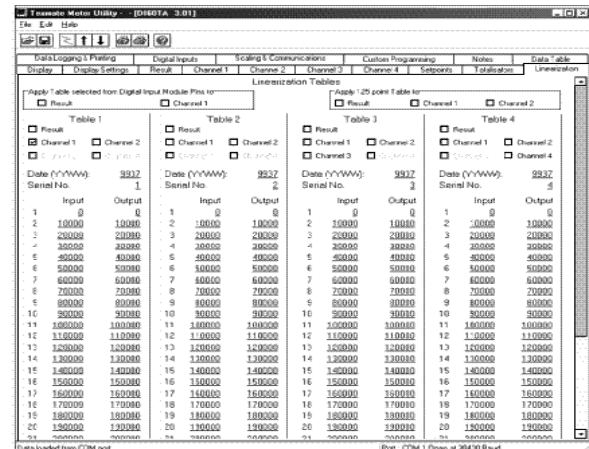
Texmate Meter Utility - [DI60TA 3.01]
File Edit Help

Data Logging & Printing | Digital Inputs | Scaling & Communications | Custom Programming | Notes | Data Table
Display | Display Settings | Result | Channel 1 | Channel 2 | Channel 3 | Channel 4 | Setpoints | Totalisators | Linearization

Linearization Tables

Apply Table selected from Digital Input Module Pins to
Result
Channel 1

Apply 125 point Table to
Result
Channel 1
Channel 2

Table 1
Result
Channel 1
Channel 2
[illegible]
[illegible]
Date (YYWW): 9937
Serial No. 1

| | Input | Output |
|---|---|---|
| 1 | 0 | 0 |
| 2 | 10000 | 10000 |
| 3 | 20000 | 20000 |
| 4 | 30000 | 30000 |
| 5 | 40000 | 40000 |
| 6 | 50000 | 50000 |
| 7 | 60000 | 60000 |
| 8 | 70000 | 70000 |
| 9 | 80000 | 80000 |
| 10 | 90000 | 90000 |
| 11 | 100000 | 100000 |
| 12 | 110000 | 110000 |
| 13 | 120000 | 120000 |
| 14 | 130000 | 130000 |
| 15 | 140000 | 140000 |
| 16 | 150000 | 150000 |
| 17 | 160000 | 160000 |
| 18 | 170000 | 170000 |
| 19 | 180000 | 180000 |
| 20 | 190000 | 190000 |
| 21 | 200000 | 200000 |

Table 2
Result
Channel 1
Channel 2
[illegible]
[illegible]
Date (YYWW): 9937
Serial No. 2

| | Input | Output |
|---|---|---|
| 1 | 0 | 0 |
| 2 | 10000 | 10000 |
| 3 | 20000 | 20000 |
| 4 | 30000 | 30000 |
| 5 | 40000 | 40000 |
| 6 | 50000 | 50000 |
| 7 | 60000 | 60000 |
| 8 | 70000 | 70000 |
| 9 | 80000 | 80000 |
| 10 | 90000 | 90000 |
| 11 | 100000 | 100000 |
| 12 | 110000 | 110000 |
| 13 | 120000 | 120000 |
| 14 | 130000 | 130000 |
| 15 | 140000 | 140000 |
| 16 | 150000 | 150000 |
| 17 | 160000 | 160000 |
| 18 | 170000 | 170000 |
| 19 | 180000 | 180000 |
| 20 | 190000 | 190000 |
| 21 | 200000 | 200000 |

Table 3
Result
Channel 1
Channel 2
Channel 3
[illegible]
Date (YYWW): 9937
Serial No. 3

| | Input | Output |
|---|---|---|
| 1 | 0 | 0 |
| 2 | 10000 | 10000 |
| 3 | 20000 | 20000 |
| 4 | 30000 | 30000 |
| 5 | 40000 | 40000 |
| 6 | 50000 | 50000 |
| 7 | 60000 | 60000 |
| 8 | 70000 | 70000 |
| 9 | 80000 | 80000 |
| 10 | 90000 | 90000 |
| 11 | 100000 | 100000 |
| 12 | 110000 | 110000 |
| 13 | 120000 | 120000 |
| 14 | 130000 | 130000 |
| 15 | 140000 | 140000 |
| 16 | 150000 | 150000 |
| 17 | 160000 | 160000 |
| 18 | 170000 | 170000 |
| 19 | 180000 | 180000 |
| 20 | 190000 | 190000 |
| 21 | 200000 | 200000 |

Table 4
Result
Channel 1
Channel 2
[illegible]
Channel 4
Date (YYWW): 9937
Serial No. 4

| | Input | Output |
|---|---|---|
| 1 | 0 | 0 |
| 2 | 10000 | 10000 |
| 3 | 20000 | 20000 |
| 4 | 30000 | 30000 |
| 5 | 40000 | 40000 |
| 6 | 50000 | 50000 |
| 7 | 60000 | 60000 |
| 8 | 70000 | 70000 |
| 9 | 80000 | 80000 |
| 10 | 90000 | 90000 |
| 11 | 100000 | 100000 |
| 12 | 110000 | 110000 |
| 13 | 120000 | 120000 |
| 14 | 130000 | 130000 |
| 15 | 140000 | 140000 |
| 16 | 150000 | 150000 |
| 17 | 160000 | 160000 |
| 18 | 170000 | 170000 |
| 19 | 180000 | 180000 |
| 20 | 190000 | 190000 |
| 21 | 200000 | 200000 |

Data loaded from COM port
Port - COM 1 Open at 38400 Baud